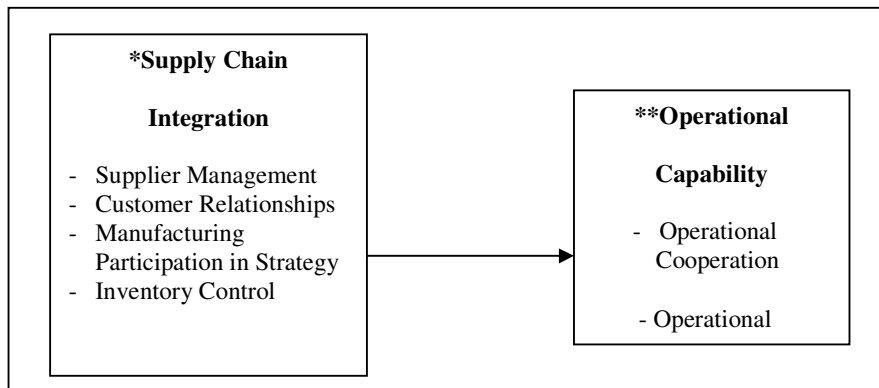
*Supply Chain

Integration

- Supplier Management
- Customer Relationships
- Manufacturing Participation in Strategy
- Inventory Control

**Operational

Capability

- Operational Cooperation

- Operational